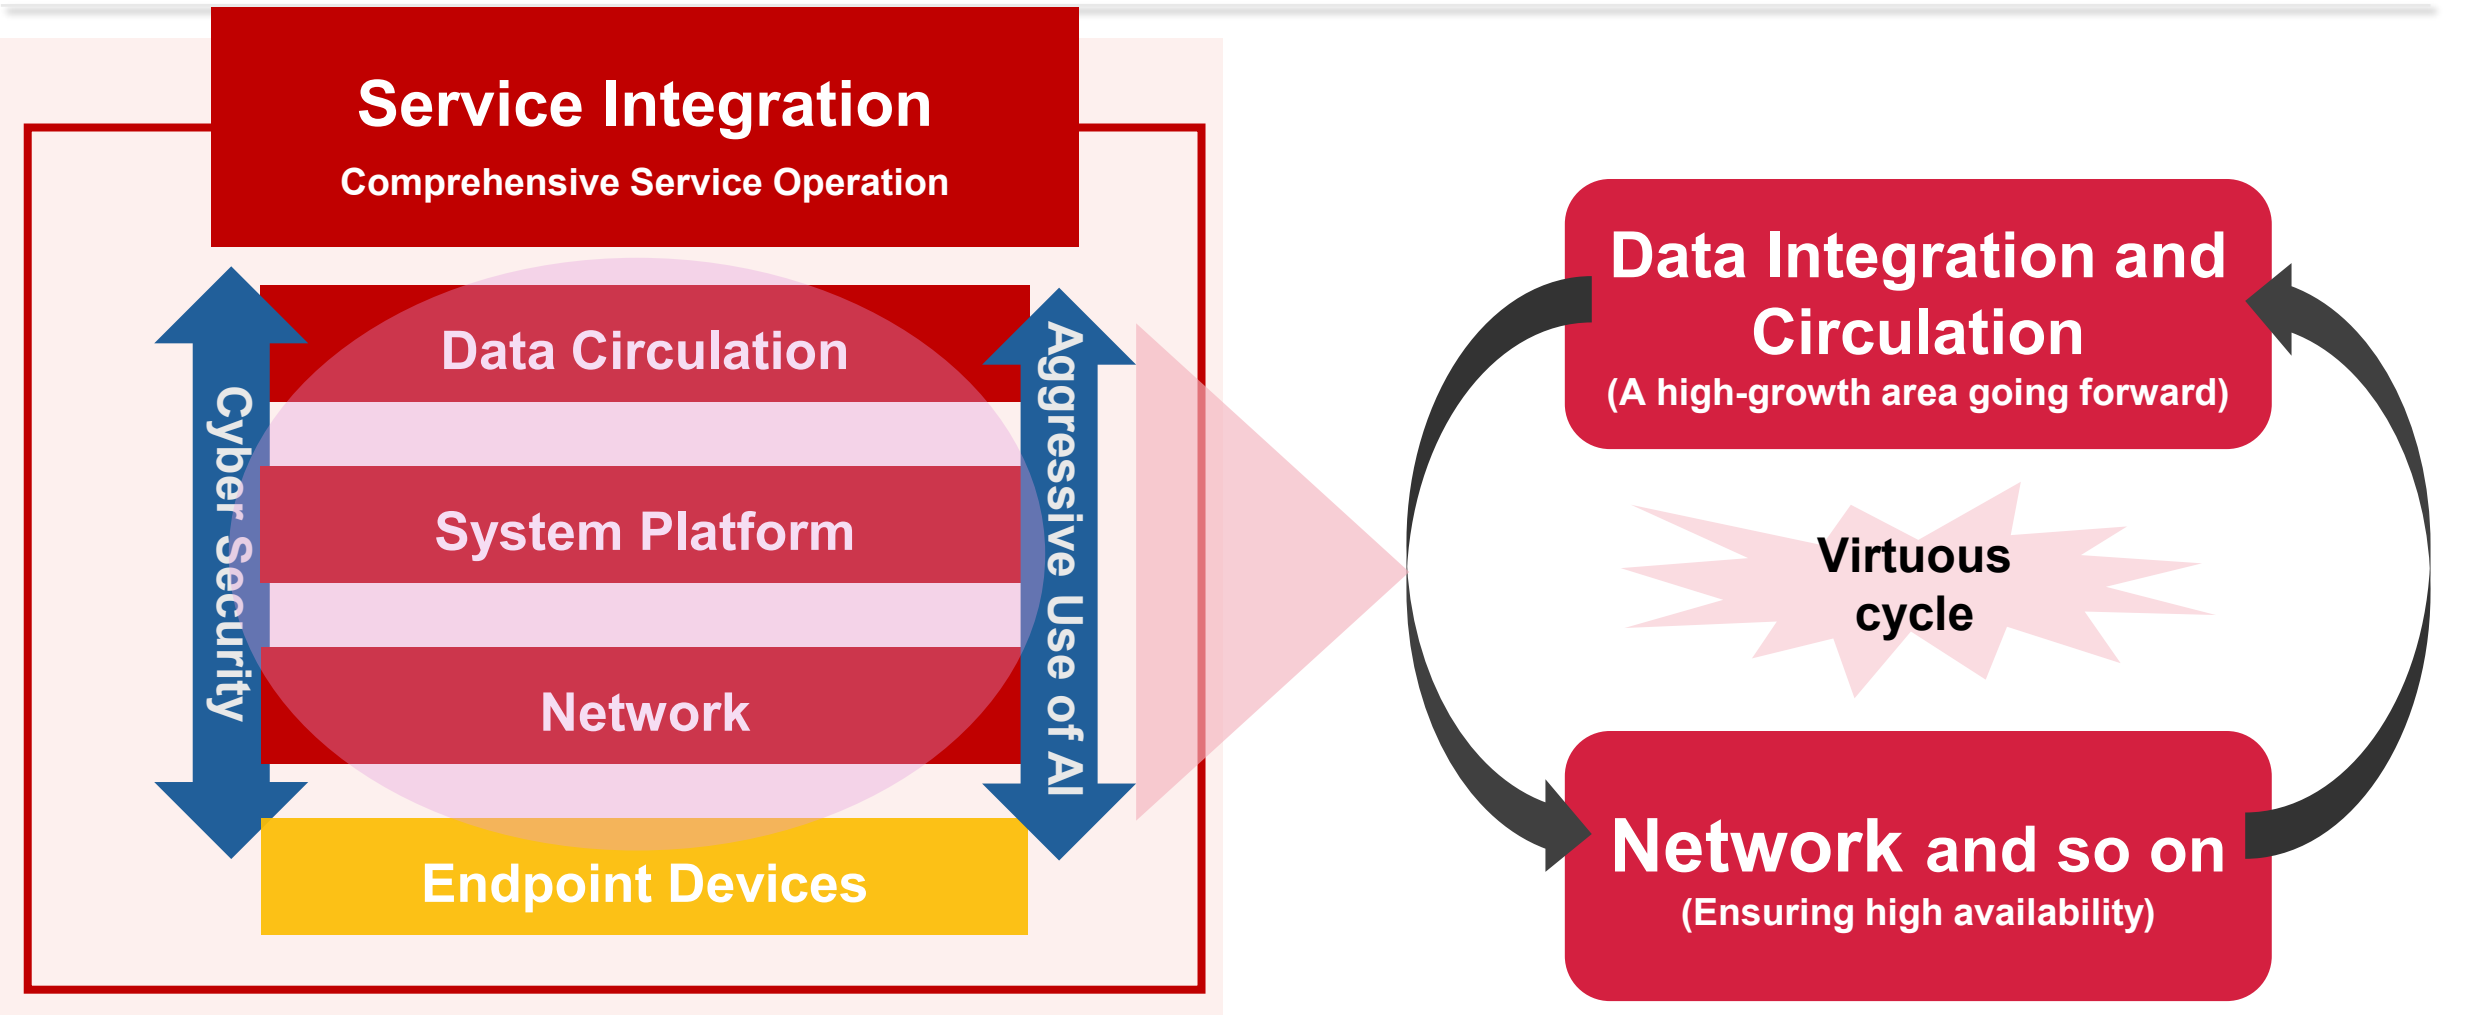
Service Integration
Comprehensive Service Operation

Cyber Security

Data Circulation

System Platform

Network

Endpoint Devices

Aggressive Use of AI

Data Integration and Circulation
(A high-growth area going forward)

Virtuous cycle

Network and so on
(Ensuring high availability)